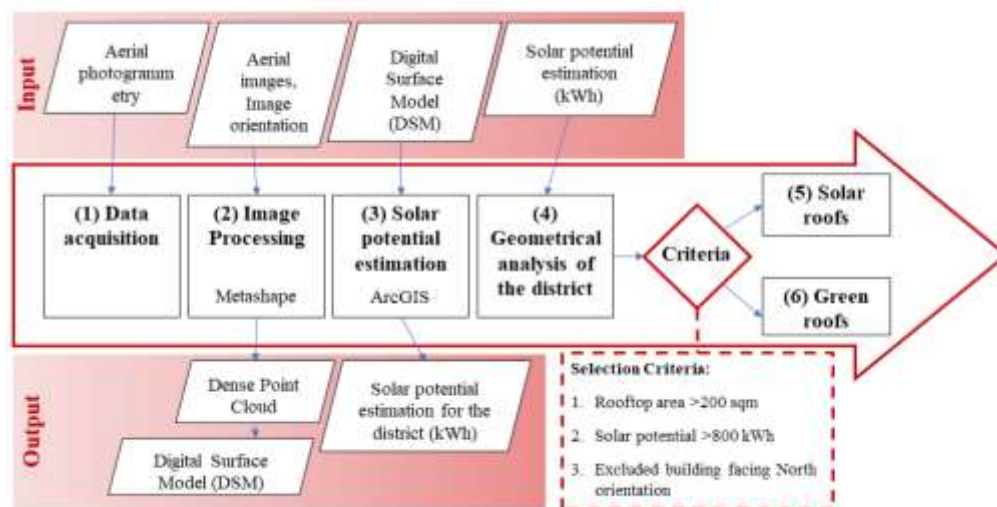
Input

Aerial photogrammetry

Aerial images, Image orientation

Digital Surface Model (DSM)

Solar potential estimation (kWh)

(1) Data acquisition

(2) Image Processing

Metashape

(3) Solar potential estimation

ArcGIS

(4) Geometrical analysis of the district

Criteria

(5) Solar roofs

(6) Green roofs

Output

Dense Point Cloud

Solar potential estimation for the district (kWh)

Digital Surface Model (DSM)

Selection Criteria:

1. Rooftop area >200 sqm

2. Solar potential >800 kWh

3. Excluded building facing North orientation